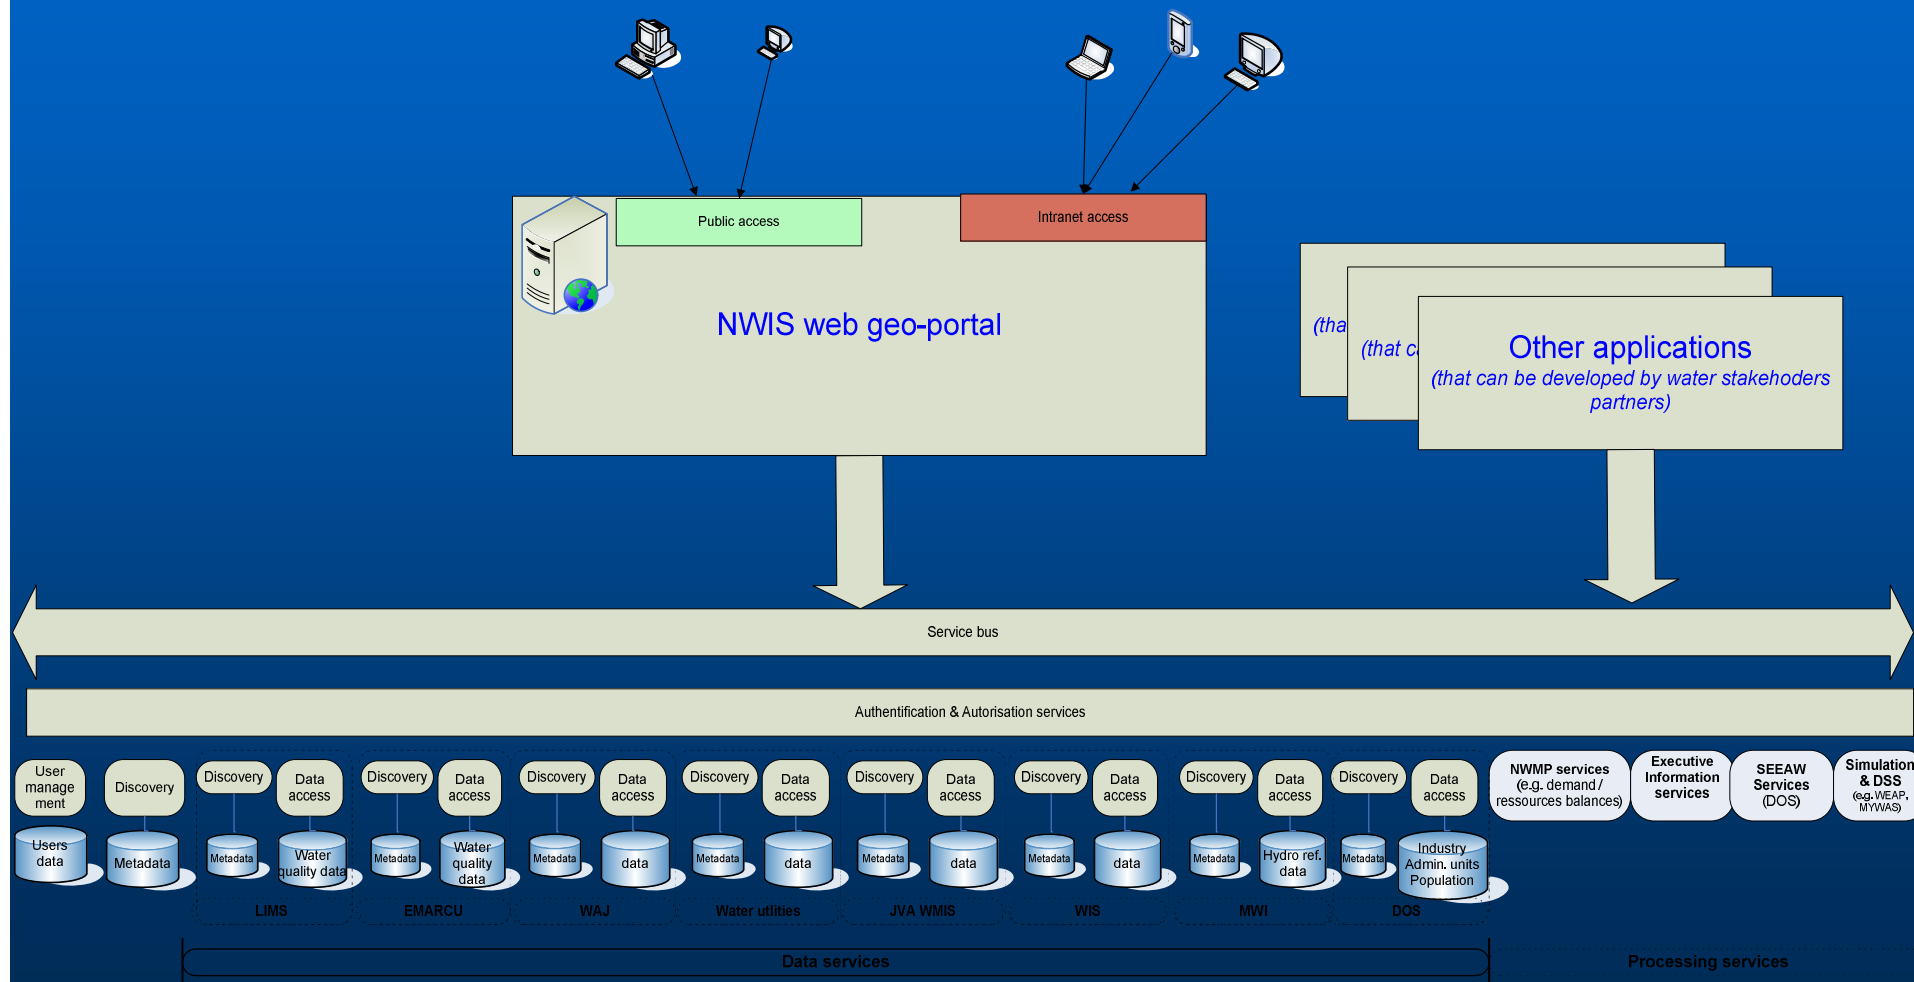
Public access

Intranet access

NWIS web geo-portal

(tha

(that c

Other applications
(that can be developed by water stakehoders partners)

Service bus

Authentification & Autorisation services

User manage ment

Users data

Discovery

Metadata

Discovery

Data access

Metadata

Water quality data

LIMS

Discovery

Data access

Metadata

Water quality data

EMARCU

Discovery

Data access

Metadata

data

WAJ

Discovery

Data access

Metadata

data

Water utlities

Discovery

Data access

Metadata

data

JVA WMIS

Discovery

Data access

Metadata

data

WIS

Discovery

Data access

Metadata

Hydro ref. data

MWI

Discovery

Data access

Metadata

Industry Admin. units Population

DOS

NWMP services (e.g. demand / ressources balances)

Executive Information services

SEEAW Services (DOS)

Simulation & DSS (e.g. WEAP, MYWAS)

Data services

Processing services